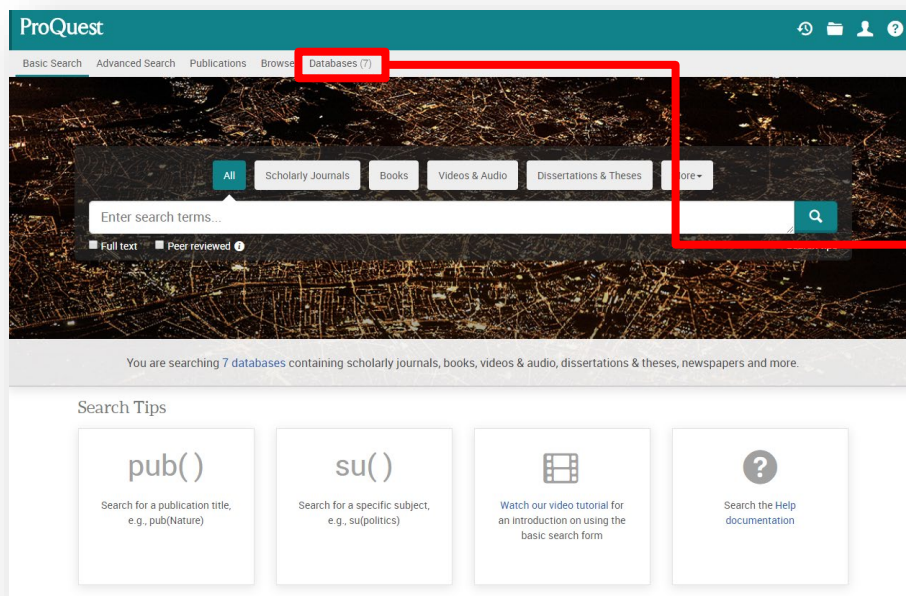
ProQuest

Basic Search Advanced Search Publications Browse Databases (7)

All Scholarly Journals Books Videos & Audio Dissertations & Theses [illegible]ore

Enter search terms...

Full text Peer reviewed

You are searching 7 databases containing scholarly journals, books, videos & audio, dissertations & theses, newspapers and more.

Search Tips

pub( )
Search for a publication title, e.g., pub(Nature)

su( )
Search for a specific subject, e.g., su(politics)

Watch our video tutorial for an introduction on using the basic search form

Search the Help documentation